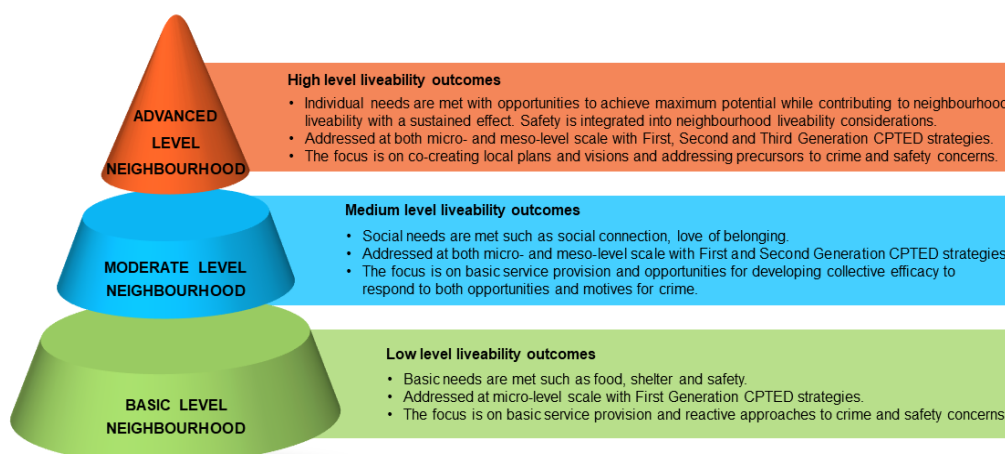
ADVANCED LEVEL NEIGHBOURHOOD

High level liveability outcomes

• Individual needs are met with opportunities to achieve maximum potential while contributing to neighbourhood liveability with a sustained effect. Safety is integrated into neighbourhood liveability considerations.
• Addressed at both micro- and meso-level scale with First, Second and Third Generation CPTED strategies.
• The focus is on co-creating local plans and visions and addressing precursors to crime and safety concerns.

MODERATE LEVEL NEIGHBOURHOOD

Medium level liveability outcomes

• Social needs are met such as social connection, love of belonging.
• Addressed at both micro- and meso-level scale with First and Second Generation CPTED strategies
• The focus is on basic service provision and opportunities for developing collective efficacy to respond to both opportunities and motives for crime.

BASIC LEVEL NEIGHBOURHOOD

Low level liveability outcomes

• Basic needs are met such as food, shelter and safety.
• Addressed at micro-level scale with First Generation CPTED strategies.
• The focus is on basic service provision and reactive approaches to crime and safety concerns